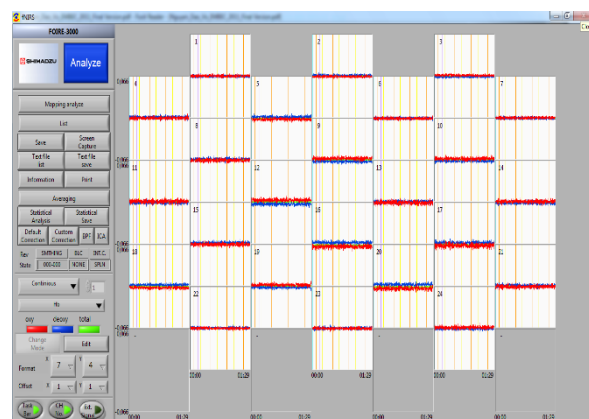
fNIRS

FOIRE-3000

SHIMADZU

Analyze

Mapping analyze

List

Save

Screen Capture

Text file list

Text file save

Information

Print

Averaging

Statistical Analysis

Statistical Save

Default Correction

Custom Correction

BPF

ICA

Key

SMTHING

BLC

INT.C.

State

000-020

NONE

SPLN

Continuous

Hb

oxy

deoxy

total

Change Mode

Edit

Format

7

4

Offset

1

1

1
2
3
4
5
6
7
8
9
10
11
12
13
14
15
16
17
18
19
20
21
22
23
24

0.066
-0.066

00:00
01:29